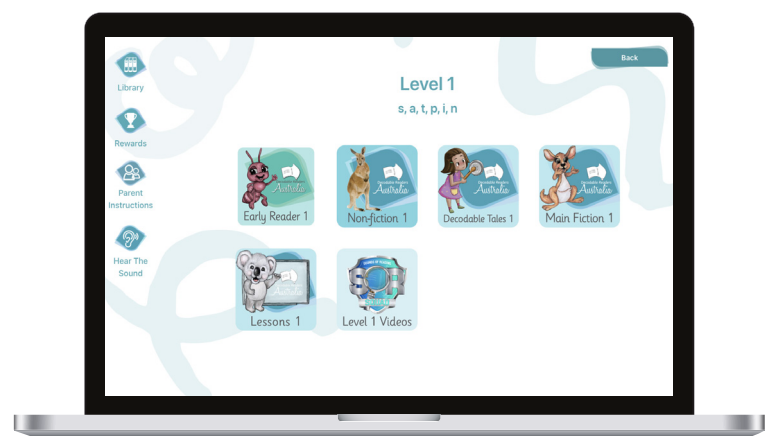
Library

Rewards

Parent Instructions

Hear The Sound

Back

Level 1

s, a, t, p, i, n

Australia
Early Reader 1

Australia
Non-fiction 1

Australia
Decodable Tales 1

Australia
Main Fiction 1

Lessons 1

Level 1 Videos